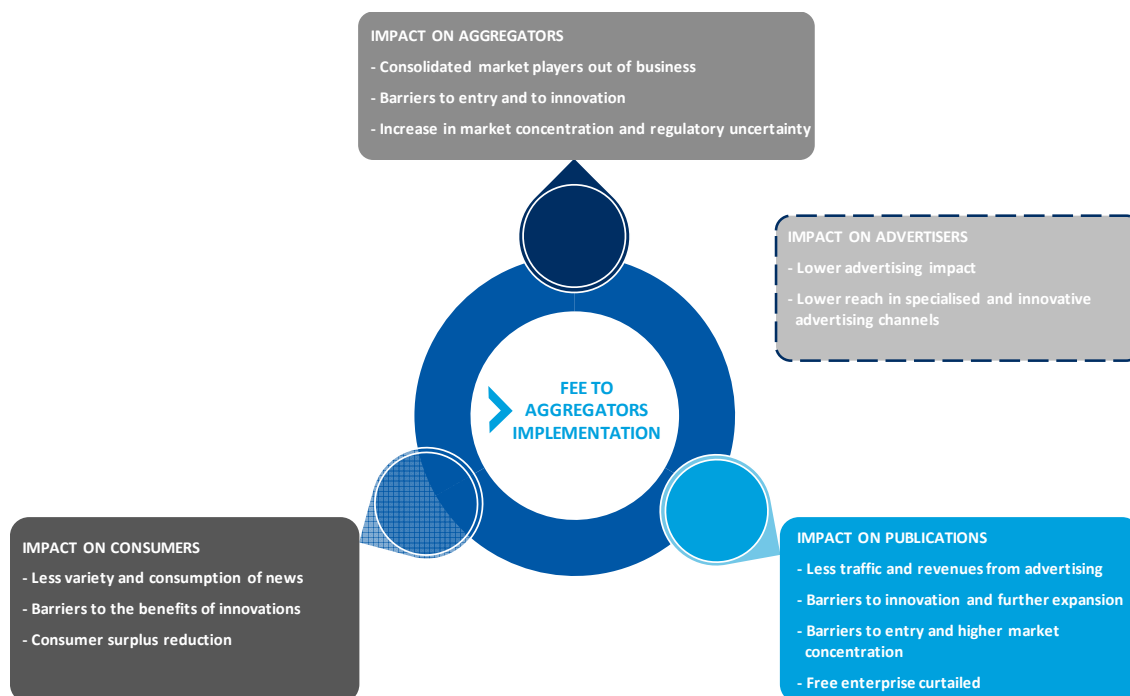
IMPACT ON AGGREGATORS

- Consolidated market players out of business

- Barriers to entry and to innovation

- Increase in market concentration and regulatory uncertainty

IMPACT ON ADVERTISERS

- Lower advertising impact

- Lower reach in specialised and innovative advertising channels

FEE TO AGGREGATORS IMPLEMENTATION

IMPACT ON CONSUMERS

- Less variety and consumption of news

- Barriers to the benefits of innovations

- Consumer surplus reduction

IMPACT ON PUBLICATIONS

- Less traffic and revenues from advertising

- Barriers to innovation and further expansion

- Barriers to entry and higher market concentration

- Free enterprise curtailed